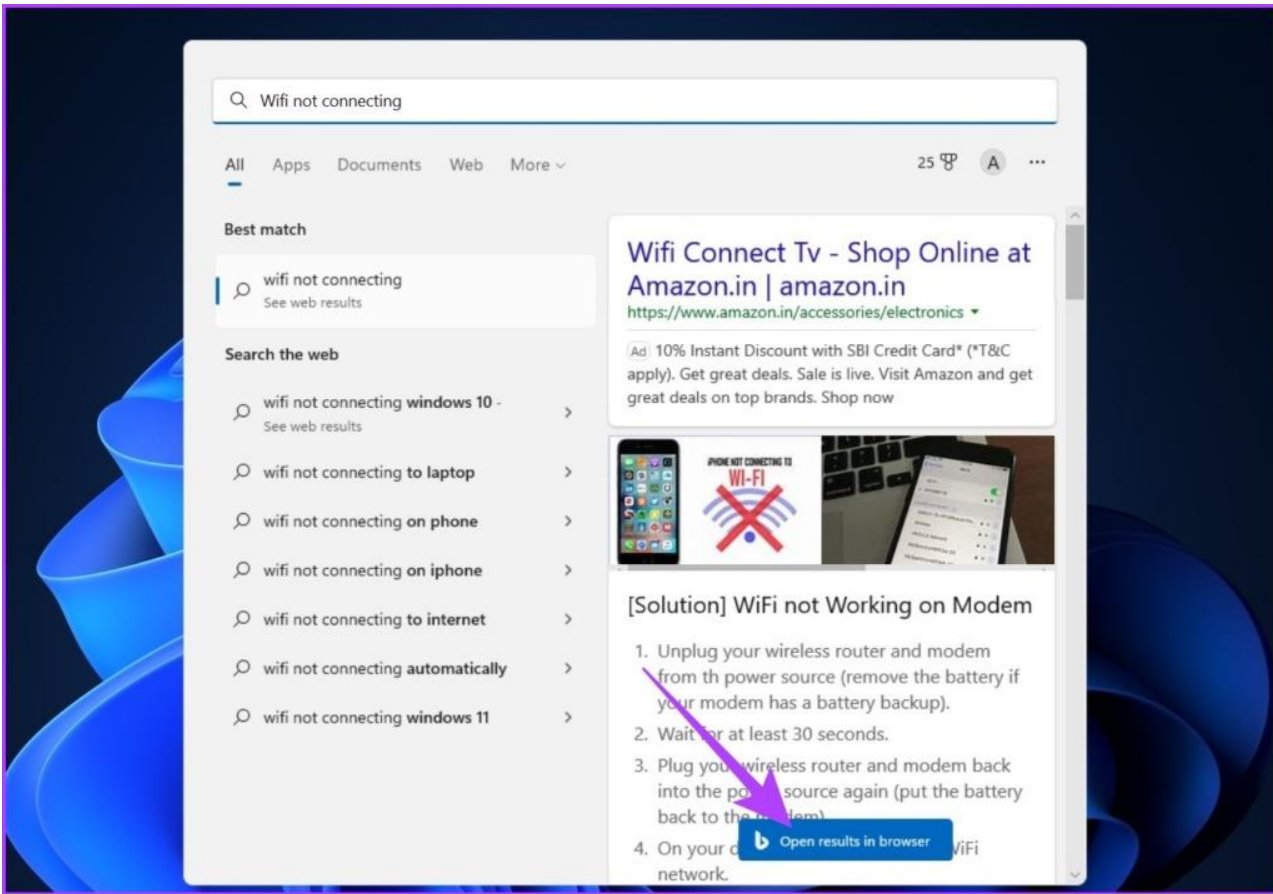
Wifi not connecting

All Apps Documents Web More

25 A ···

Best match

wifi not connecting
See web results

Search the web

wifi not connecting windows 10 -
See web results

wifi not connecting to laptop

wifi not connecting on phone

wifi not connecting on iphone

wifi not connecting to internet

wifi not connecting automatically

wifi not connecting windows 11

Wifi Connect Tv - Shop Online at Amazon.in | amazon.in
https://www.amazon.in/accessories/electronics

Ad 10% Instant Discount with SBI Credit Card* (*T&C apply). Get great deals. Sale is live. Visit Amazon and get great deals on top brands. Shop now

IPHONE NOT CONNECTING TO WI-FI

[Solution] WiFi not Working on Modem

1. Unplug your wireless router and modem from th power source (remove the battery if y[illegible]r modem has a battery backup).
2. Wait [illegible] at least 30 seconds.
3. Plug you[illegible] wireless router and modem back into the po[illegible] source again (put the battery back to the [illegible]dem).
4. On your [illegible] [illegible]iFi network.

Open results in browser